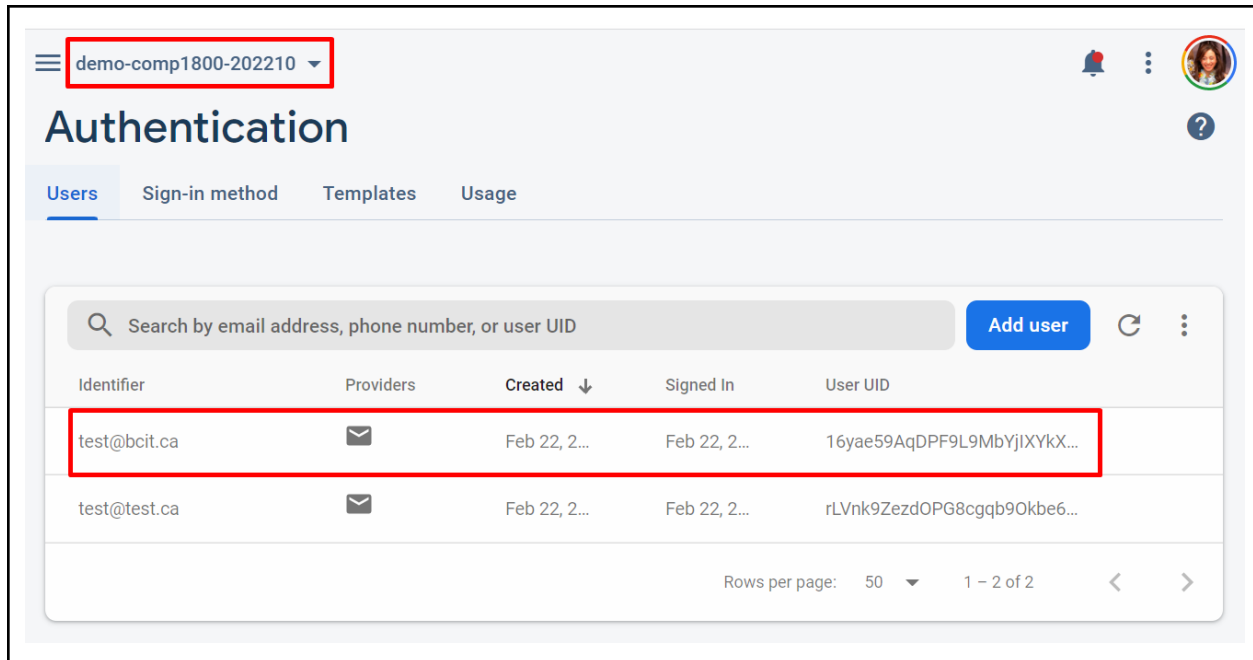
demo-comp1800-202210

Authentication

Users Sign-in method Templates Usage

Search by email address, phone number, or user UID

Add user

| Identifier | Providers | Created | Signed In | User UID |
|---|---|---|---|---|
| test@bcit.ca | | Feb 22, 2... | Feb 22, 2... | 16yae59AqDPF9L9MbYjIXYkX... |
| test@test.ca | | Feb 22, 2... | Feb 22, 2... | rLVnk9ZezdOPG8cgqb9Okbe6... |

Rows per page: 50 1 – 2 of 2